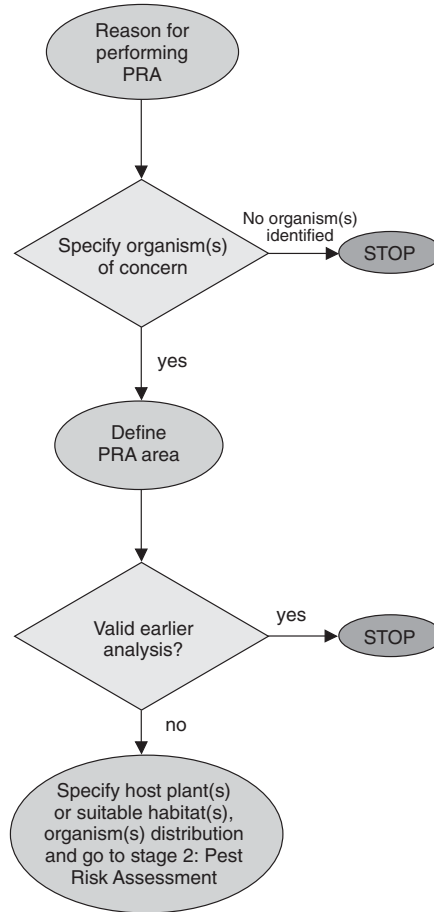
Reason for performing PRA

Specify organism(s) of concern

No organism(s) identified

STOP

yes

Define PRA area

Valid earlier analysis?

yes

STOP

no

Specify host plant(s) or suitable habitat(s), organism(s) distribution and go to stage 2: Pest Risk Assessment